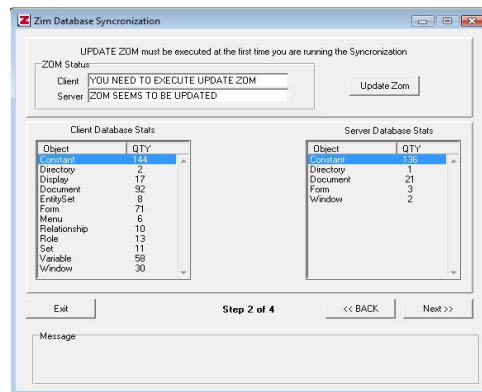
Zim Database Syncronization

UPDATE ZOM must be executed at the first time you are running the Syncronization

ZOM Status

Client YOU NEED TO EXECUTE UPDATE ZOM

Server ZOM SEEMS TO BE UPDATED

Update Zom

Client Database Stats

| Object | QTY |
|---|---|
| Constant | 144 |
| Directory | 2 |
| Display | 17 |
| Document | 92 |
| EntitySet | 8 |
| Form | 71 |
| Menu | 6 |
| Relationship | 10 |
| Role | 13 |
| Set | 11 |
| Variable | 58 |
| Window | 30 |

Server Database Stats

| Object | QTY |
|---|---|
| Constant | 136 |
| Directory | 1 |
| Document | 21 |
| Form | 3 |
| Window | 2 |

Exit

Step 2 of 4

<< BACK

Next >>

Message